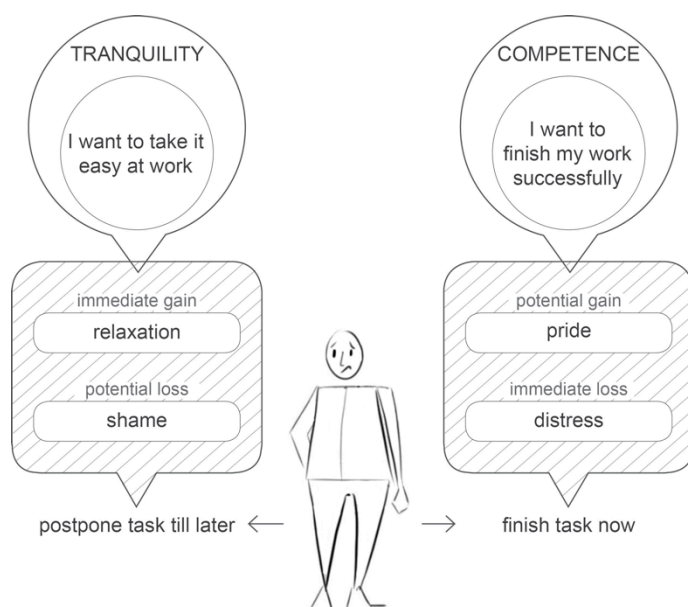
TRANQUILITY

I want to take it easy at work

immediate gain
relaxation

potential loss
shame

postpone task till later ⟵

COMPETENCE

I want to finish my work successfully

potential gain
pride

immediate loss
distress

⟶ finish task now